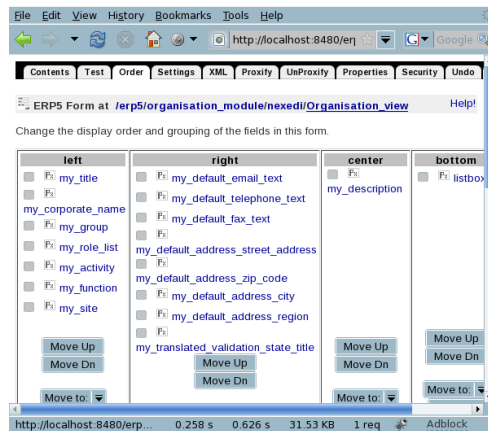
File Edit View History Bookmarks Tools Help

http://localhost:8480/erp

Google

Contents Test Order Settings XML Proxify UnProxify Properties Security Undo

ERP5 Form at /erp5/organisation_module/nexedi/Organisation_view

Help!

Change the display order and grouping of the fields in this form.

| left | right | center | bottom |
|---|---|---|---|
| my_title | my_default_email_text | my_description | listbox |
| my_corporate_name | my_default_telephone_text | | |
| my_group | my_default_fax_text | | |
| my_role_list | my_default_address_street_address | | |
| my_activity | my_default_address_zip_code | | |
| my_function | my_default_address_city | | |
| my_site | my_default_address_region | | |
| | my_translated_validation_state_title | | |
| Move Up | Move Up | Move Up | Move Up |
| Move Dn | Move Dn | Move Dn | Move Dn |
| Move to: | | Move to: | Move to: |

http://localhost:8480/erp... 0.258 s 0.626 s 31.53 KB 1 req Adblock